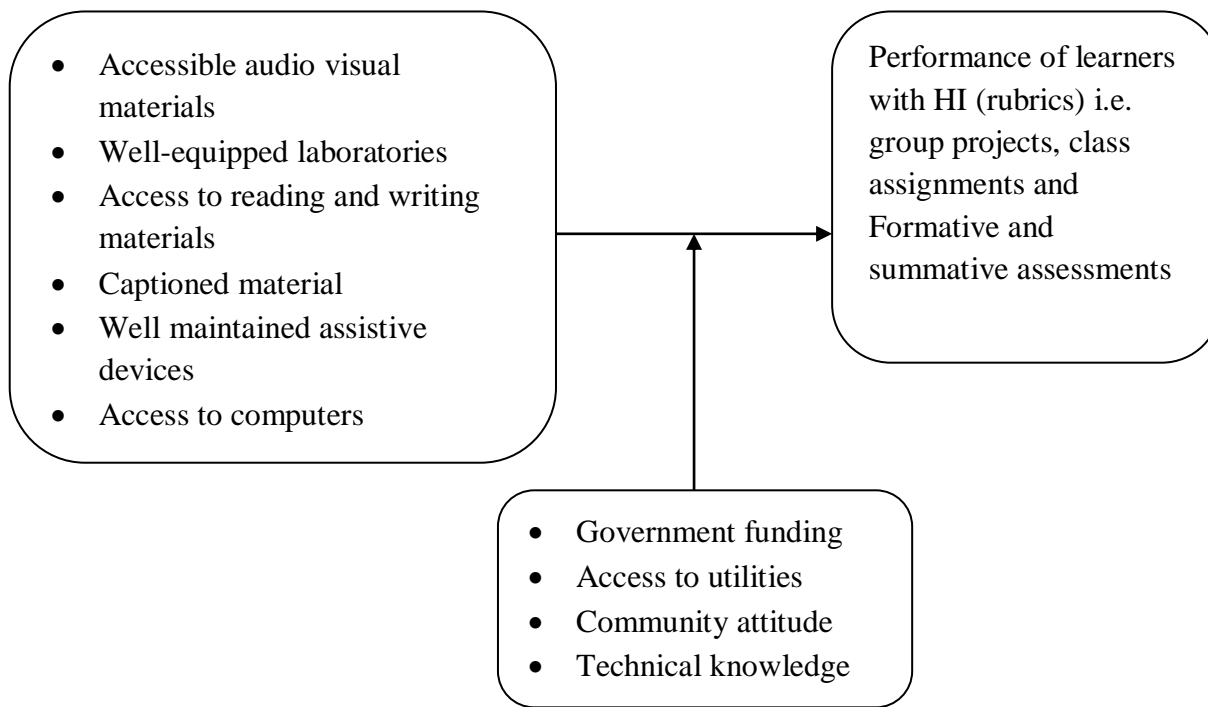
- Accessible audio visual materials
- Well-equipped laboratories
- Access to reading and writing materials
- Captioned material
- Well maintained assistive devices
- Access to computers

Performance of learners with HI (rubrics) i.e. group projects, class assignments and Formative and summative assessments

- Government funding
- Access to utilities
- Community attitude
- Technical knowledge